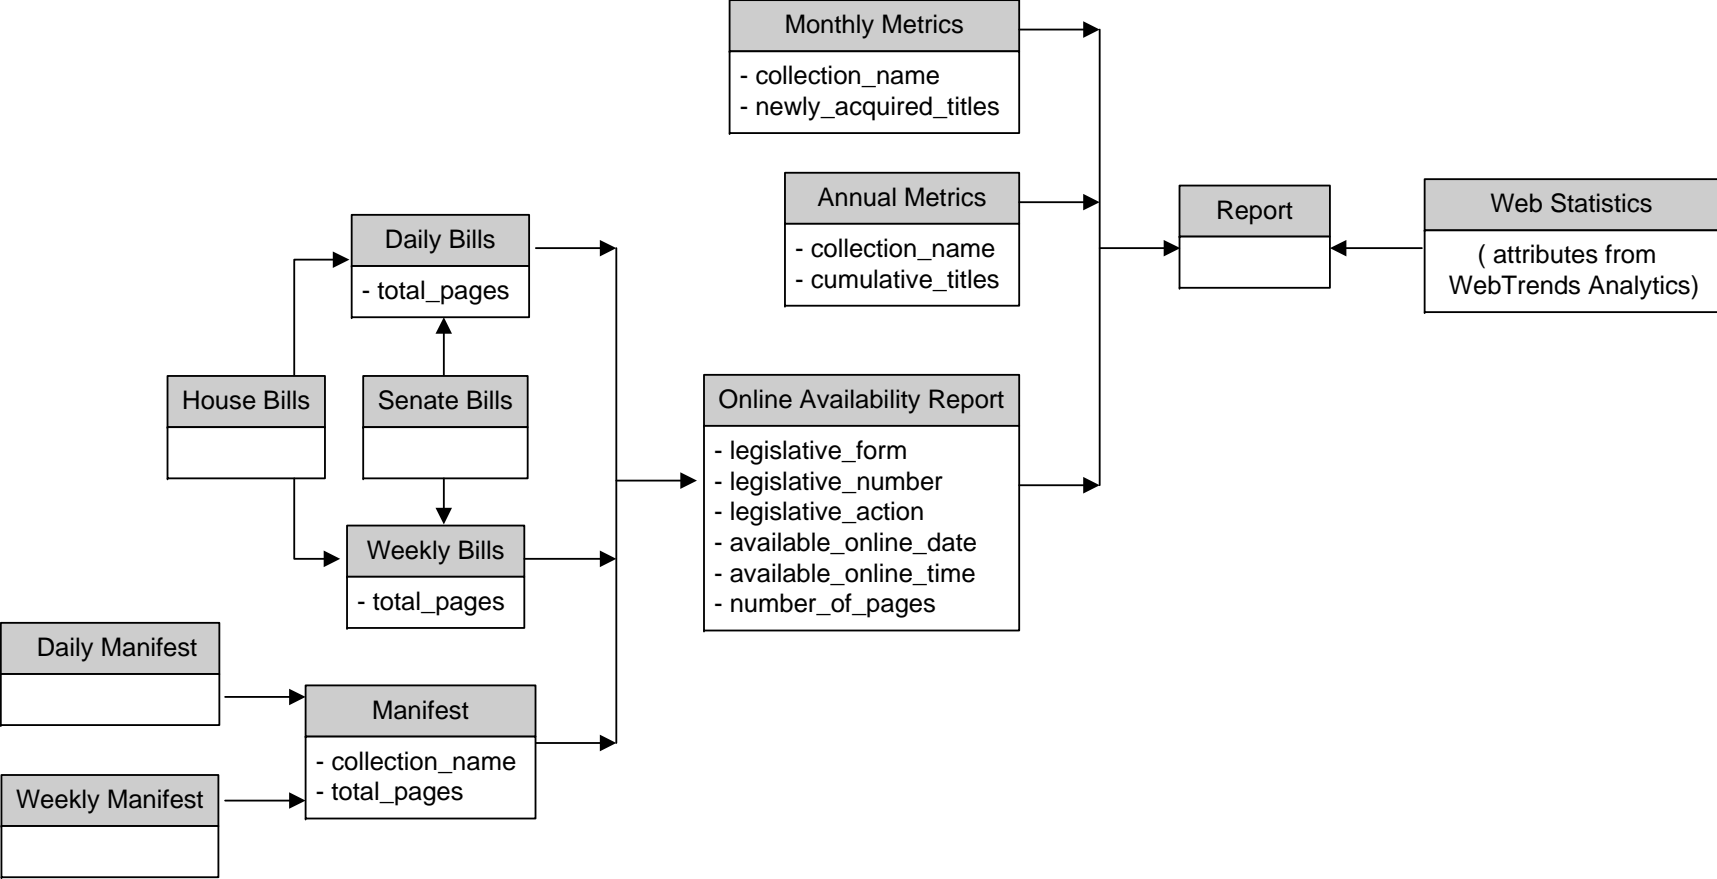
Monthly Metrics
- collection_name
- newly_acquired_titles

Annual Metrics
- collection_name
- cumulative_titles

Report

Web Statistics
( attributes from WebTrends Analytics)

Daily Bills
- total_pages

House Bills

Senate Bills

Weekly Bills
- total_pages

Online Availability Report
- legislative_form
- legislative_number
- legislative_action
- available_online_date
- available_online_time
- number_of_pages

Daily Manifest

Manifest
- collection_name
- total_pages

Weekly Manifest